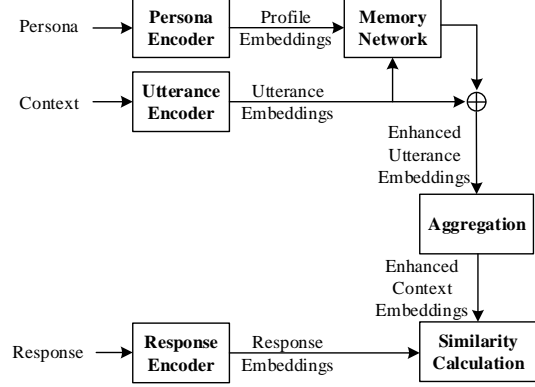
Persona

Persona Encoder

Profile Embeddings

Memory Network

Context

Utterance Encoder

Utterance Embeddings

$\oplus$

Enhanced Utterance Embeddings

Aggregation

Enhanced Context Embeddings

Response

Response Encoder

Response Embeddings

Similarity Calculation